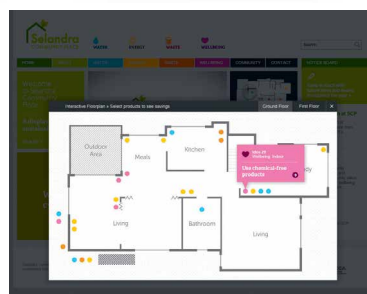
Selandra

WATER

ENERGY

WASTE

WELLBEING

Search

COMMUNITY

CONTACT

Interactive Floorplan » Select products to see savings

Ground Floor

First Floor

×

Outdoor Area

Meals

Kitchen

Living

Bathroom

Living

View 26 Wellbeing Values

Use Chemical-Free products